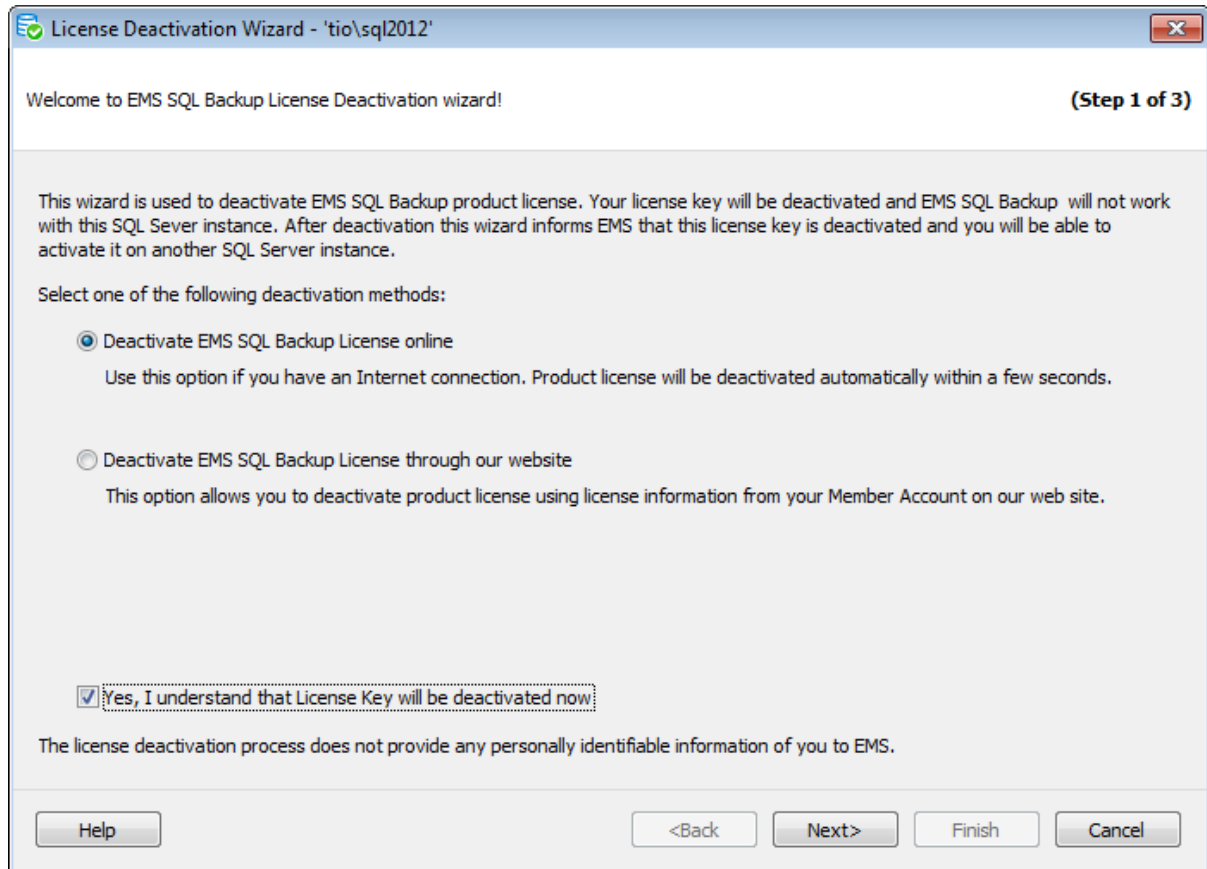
License Deactivation Wizard - 'tio\sql2012'

Welcome to EMS SQL Backup License Deactivation wizard!

(Step 1 of 3)

This wizard is used to deactivate EMS SQL Backup product license. Your license key will be deactivated and EMS SQL Backup will not work with this SQL Sever instance. After deactivation this wizard informs EMS that this license key is deactivated and you will be able to activate it on another SQL Server instance.

Select one of the following deactivation methods:

Deactivate EMS SQL Backup License online

Use this option if you have an Internet connection. Product license will be deactivated automatically within a few seconds.

Deactivate EMS SQL Backup License through our website

This option allows you to deactivate product license using license information from your Member Account on our web site.

Yes, I understand that License Key will be deactivated now

The license deactivation process does not provide any personally identifiable information of you to EMS.

Help

<Back

Next>

Finish

Cancel